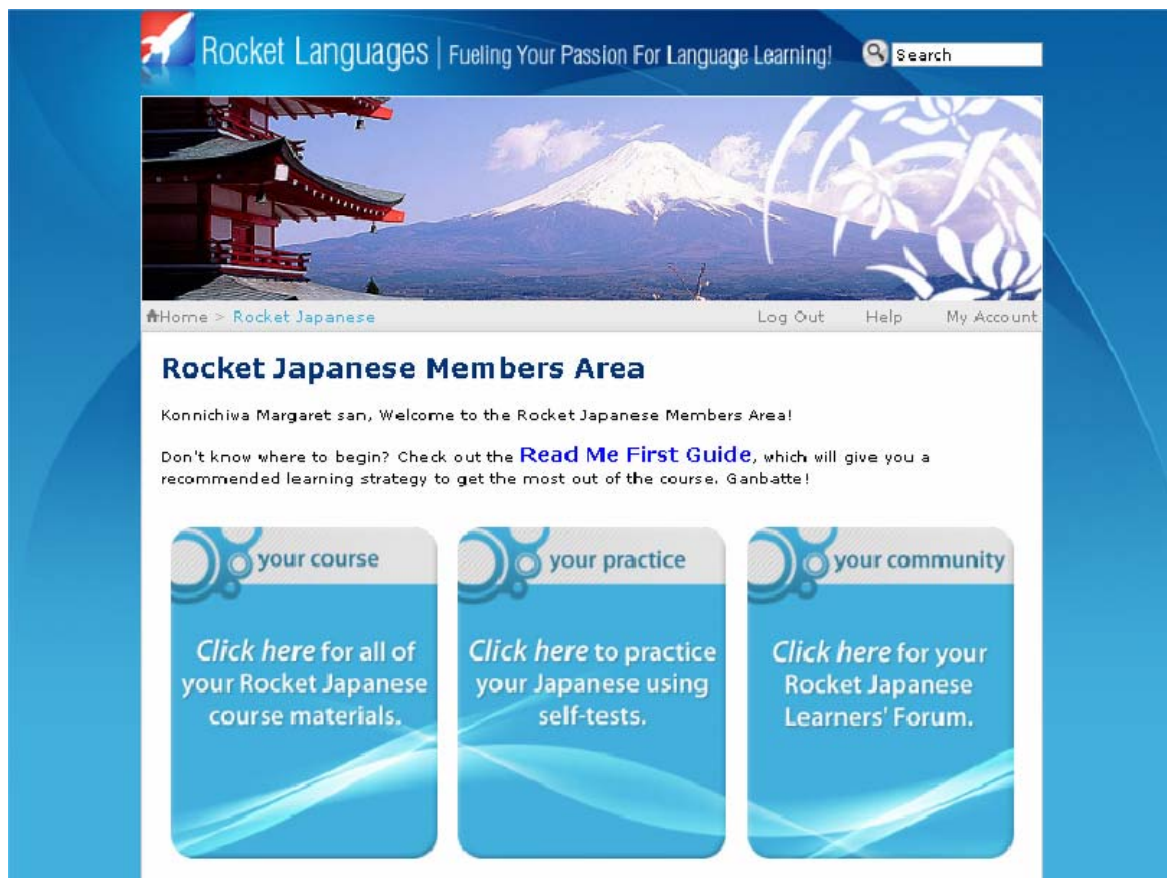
Rocket Languages | Fueling Your Passion For Language Learning!

Search

Home > Rocket Japanese

Log Out Help My Account

Rocket Japanese Members Area

Konnichiwa Margaret san, Welcome to the Rocket Japanese Members Area!

Don't know where to begin? Check out the Read Me First Guide, which will give you a recommended learning strategy to get the most out of the course. Ganbatte!

your course

Click here for all of your Rocket Japanese course materials.

your practice

Click here to practice your Japanese using self-tests.

your community

Click here for your Rocket Japanese Learners' Forum.